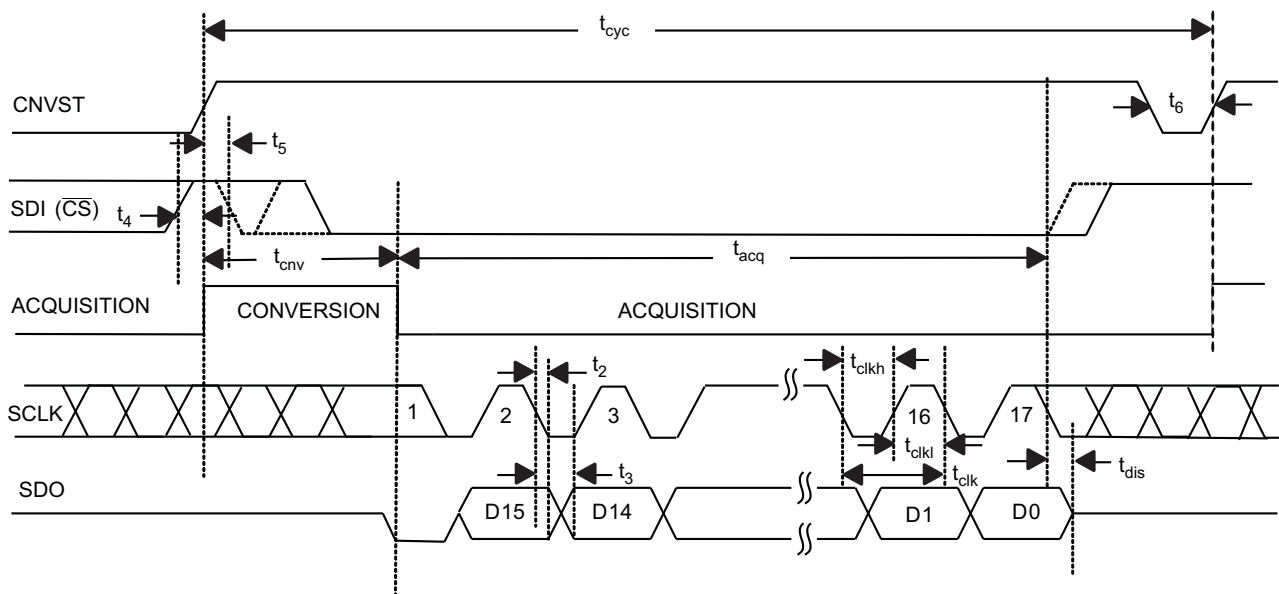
$t_{cyc}$

CNVST

$t_6$

$t_5$

SDI ($\overline{CS}$)

$t_4$

$t_{cnv}$

$t_{acq}$

ACQUISITION

CONVERSION

ACQUISITION

$t_2$

$t_{clkh}$

SCLK

1

2

3

16

17

$t_{clkl}$

$t_3$

$t_{clk}$

$t_{dis}$

SDO

D15

D14

D1

D0